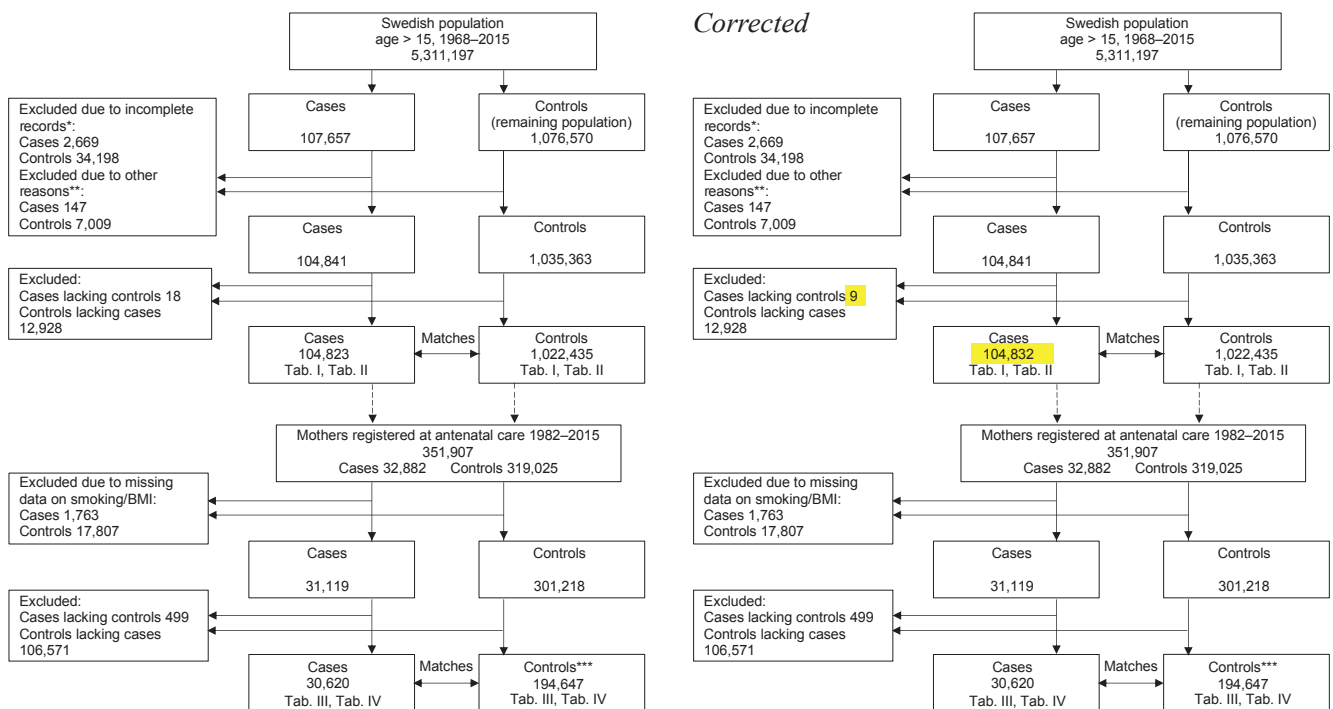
Swedish population
age > 15, 1968–2015
5,311,197

Cases
107,657

Controls
(remaining population)
1,076,570

Excluded due to incomplete records*:
Cases 2,669
Controls 34,198
Excluded due to other reasons**:
Cases 147
Controls 7,009

Cases
104,841

Controls
1,035,363

Excluded:
Cases lacking controls 18
Controls lacking cases 12,928

Cases
104,823
Tab. I, Tab. II

Matches

Controls
1,022,435
Tab. I, Tab. II

Mothers registered at antenatal care 1982–2015
351,907
Cases 32,882 Controls 319,025

Excluded due to missing data on smoking/BMI:
Cases 1,763
Controls 17,807

Cases
31,119

Controls
301,218

Excluded:
Cases lacking controls 499
Controls lacking cases 106,571

Cases
30,620
Tab. III, Tab. IV

Matches

Controls***
194,647
Tab. III, Tab. IV

Corrected

Swedish population
age > 15, 1968–2015
5,311,197

Cases
107,657

Controls
(remaining population)
1,076,570

Excluded due to incomplete records*:
Cases 2,669
Controls 34,198
Excluded due to other reasons**:
Cases 147
Controls 7,009

Cases
104,841

Controls
1,035,363

Excluded:
Cases lacking controls 9
Controls lacking cases 12,928

Cases
104,832
Tab. I, Tab. II

Matches

Controls
1,022,435
Tab. I, Tab. II

Mothers registered at antenatal care 1982–2015
351,907
Cases 32,882 Controls 319,025

Excluded due to missing data on smoking/BMI:
Cases 1,763
Controls 17,807

Cases
31,119

Controls
301,218

Excluded:
Cases lacking controls 499
Controls lacking cases 106,571

Cases
30,620
Tab. III, Tab. IV

Matches

Controls***
194,647
Tab. III, Tab. IV